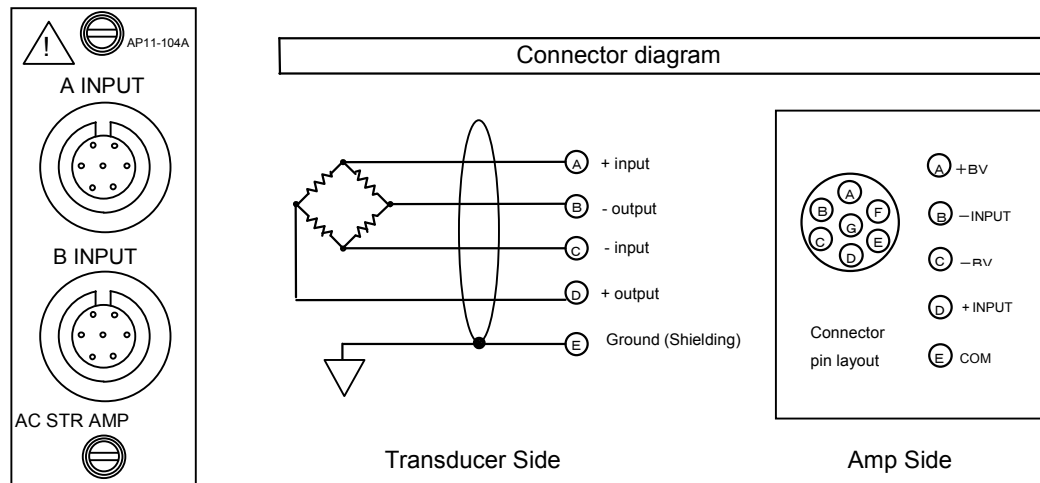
!

AP11-104A

A INPUT

B INPUT

AC STR AMP

Connector diagram

A + input

B - output

C - input

D + output

E Ground (Shielding)

Transducer Side

A
B F
G
C E
D

Connector pin layout

A +BV

B −INPUT

C −BV

D +INPUT

E COM

Amp Side